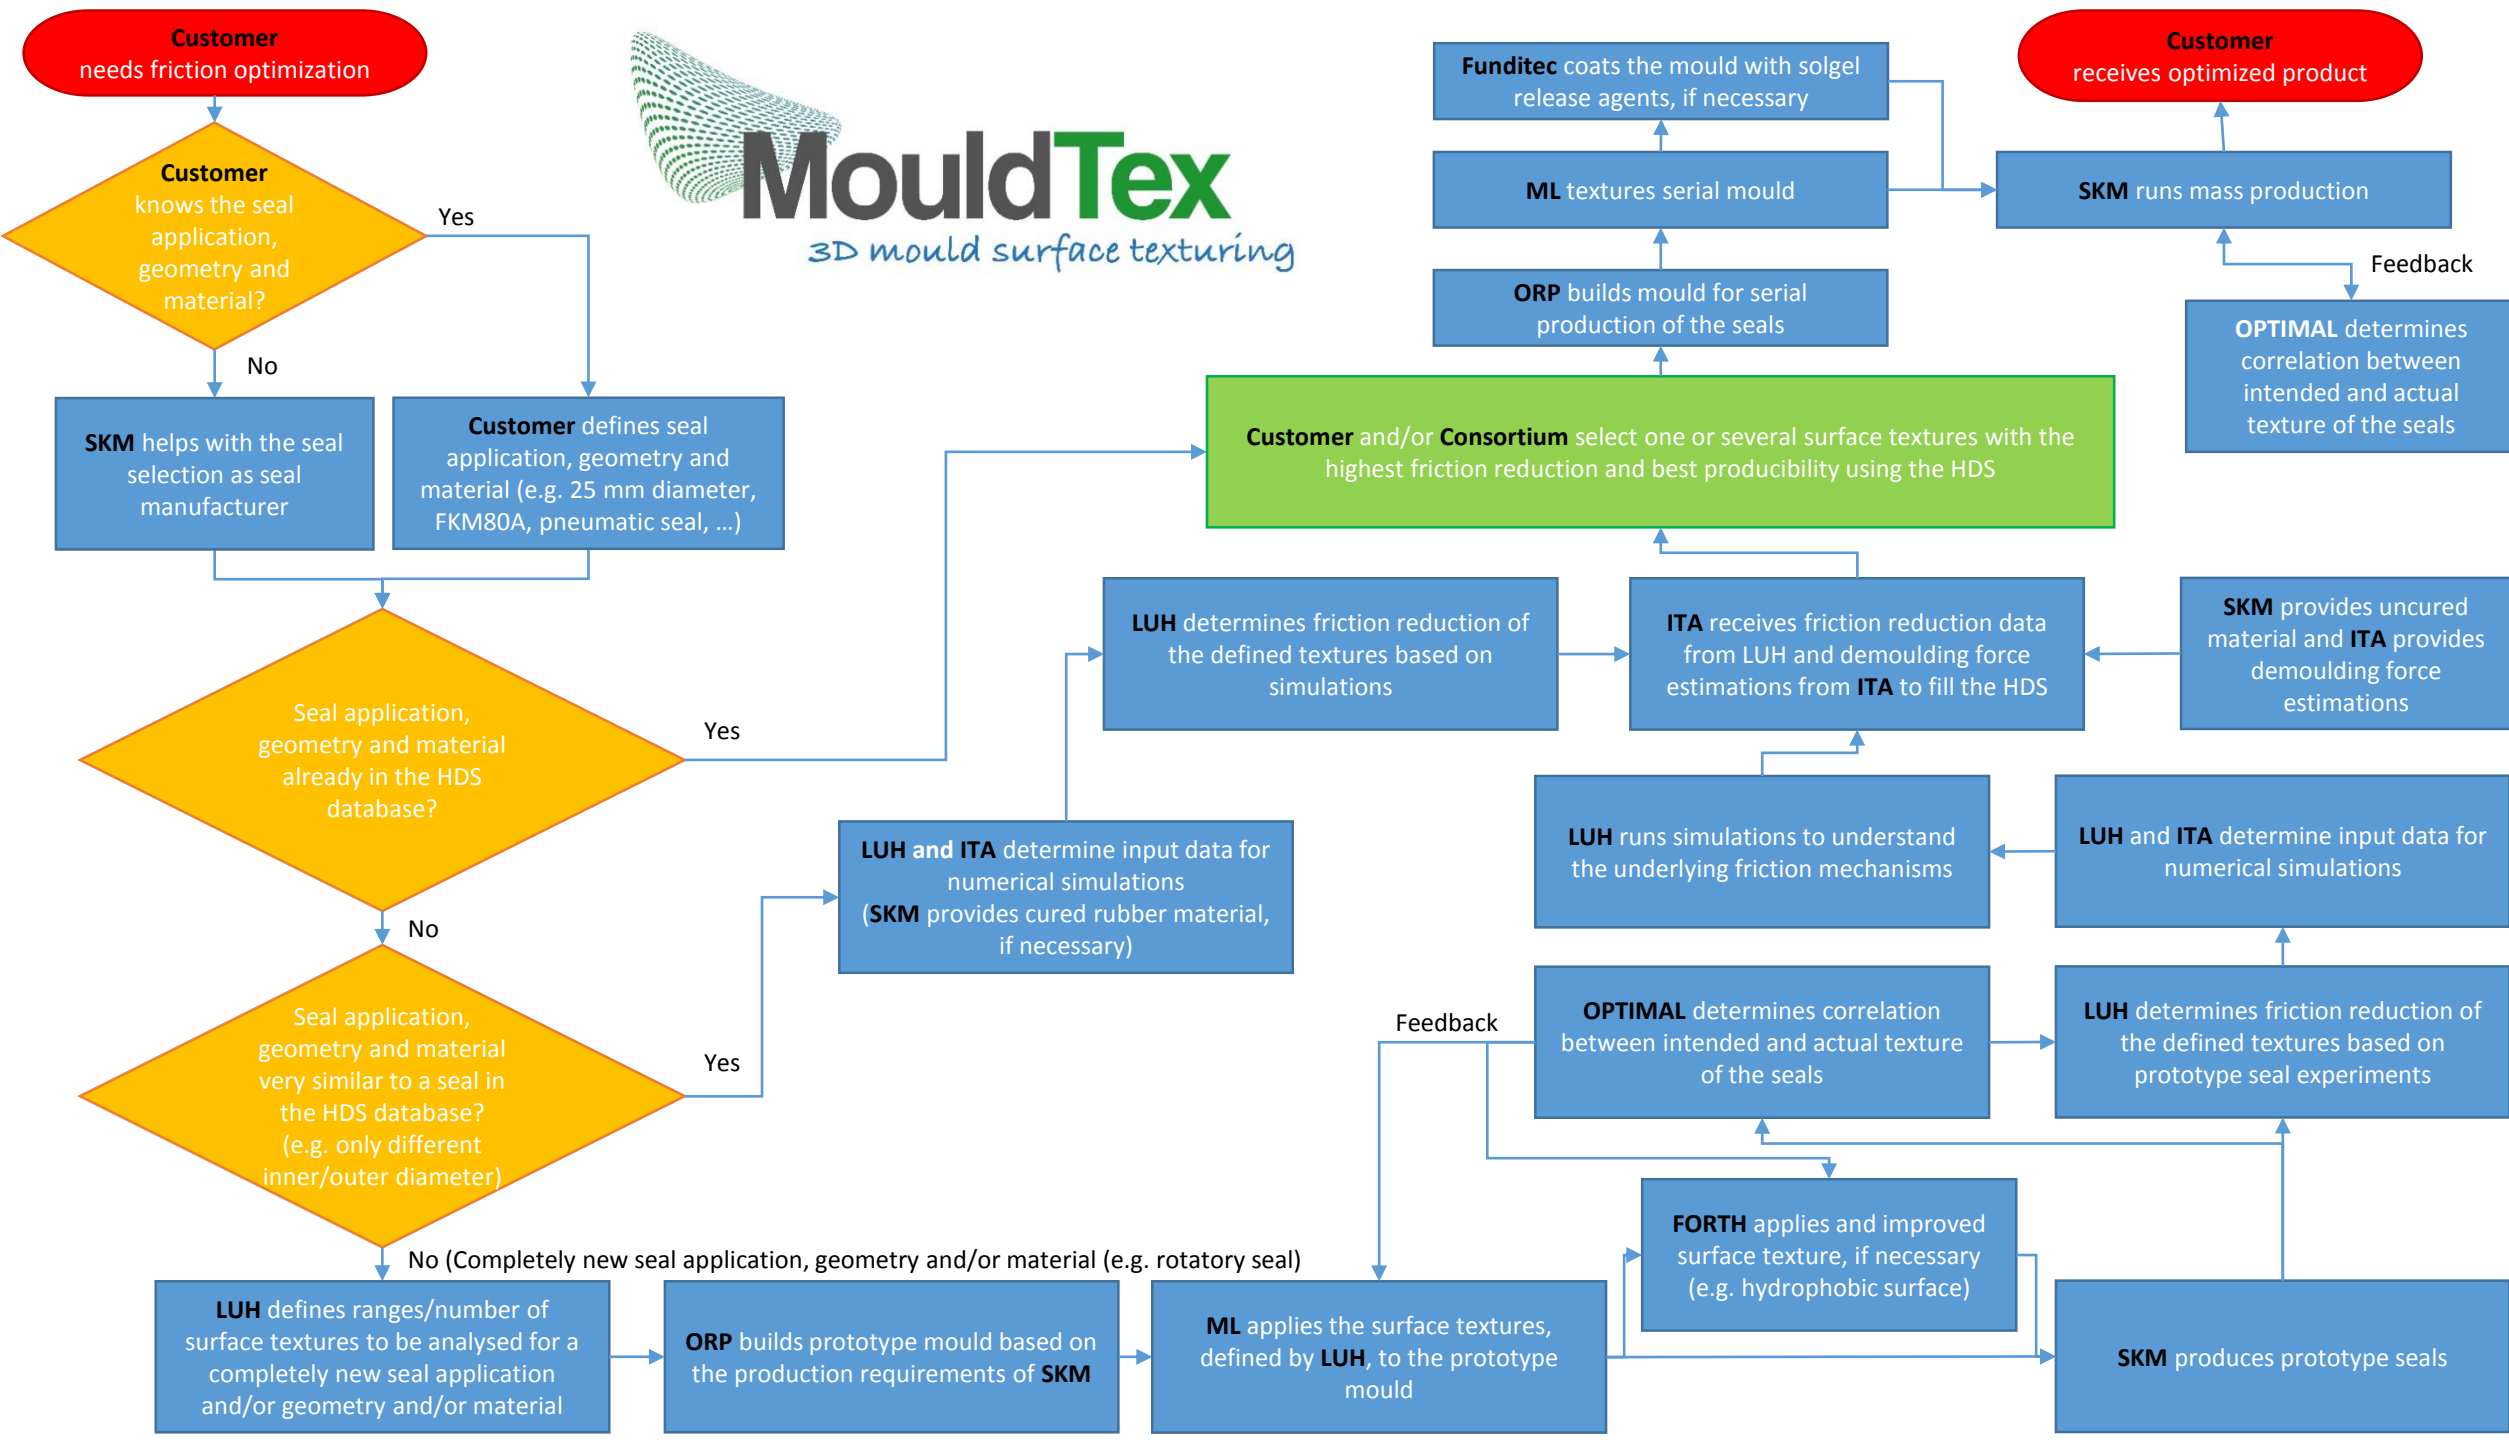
Customer
needs friction optimization

Customer
knows the seal application, geometry and material?

Yes

No

SKM helps with the seal selection as seal manufacturer

Customer defines seal application, geometry and material (e.g. 25 mm diameter, FKM80A, pneumatic seal, …)

MouldTex
3D mould surface texturing

Funditec coats the mould with solgel release agents, if necessary

ML textures serial mould

ORP builds mould for serial production of the seals

Customer
receives optimized product

SKM runs mass production

Feedback

OPTIMAL determines correlation between intended and actual texture of the seals

Customer and/or Consortium select one or several surface textures with the highest friction reduction and best producibility using the HDS

Seal application, geometry and material already in the HDS database?

Yes

No

LUH determines friction reduction of the defined textures based on simulations

ITA receives friction reduction data from LUH and demoulding force estimations from ITA to fill the HDS

SKM provides uncured material and ITA provides demoulding force estimations

LUH and ITA determine input data for numerical simulations
(SKM provides cured rubber material, if necessary)

LUH runs simulations to understand the underlying friction mechanisms

LUH and ITA determine input data for numerical simulations

Seal application, geometry and material very similar to a seal in the HDS database?
(e.g. only different inner/outer diameter)

Yes

Feedback

OPTIMAL determines correlation between intended and actual texture of the seals

LUH determines friction reduction of the defined textures based on prototype seal experiments

FORTH applies and improved surface texture, if necessary
(e.g. hydrophobic surface)

No (Completely new seal application, geometry and/or material (e.g. rotatory seal)

LUH defines ranges/number of surface textures to be analysed for a completely new seal application and/or geometry and/or material

ORP builds prototype mould based on the production requirements of SKM

ML applies the surface textures, defined by LUH, to the prototype mould

SKM produces prototype seals